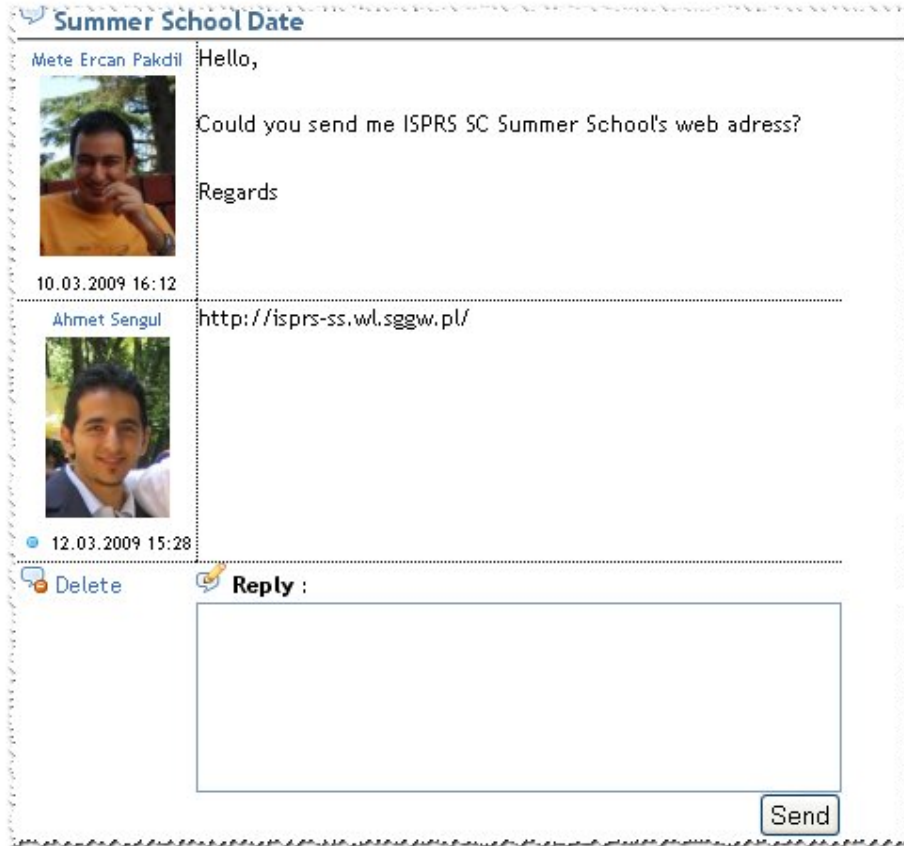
Summer School Date

Mete Ercan Pakdil

10.03.2009 16:12

Hello,

Could you send me ISPRS SC Summer School's web adress?

Regards

Ahmet Sengul

12.03.2009 15:28

http://isprs-ss.wl.sggw.pl/

Delete

Reply :

Send